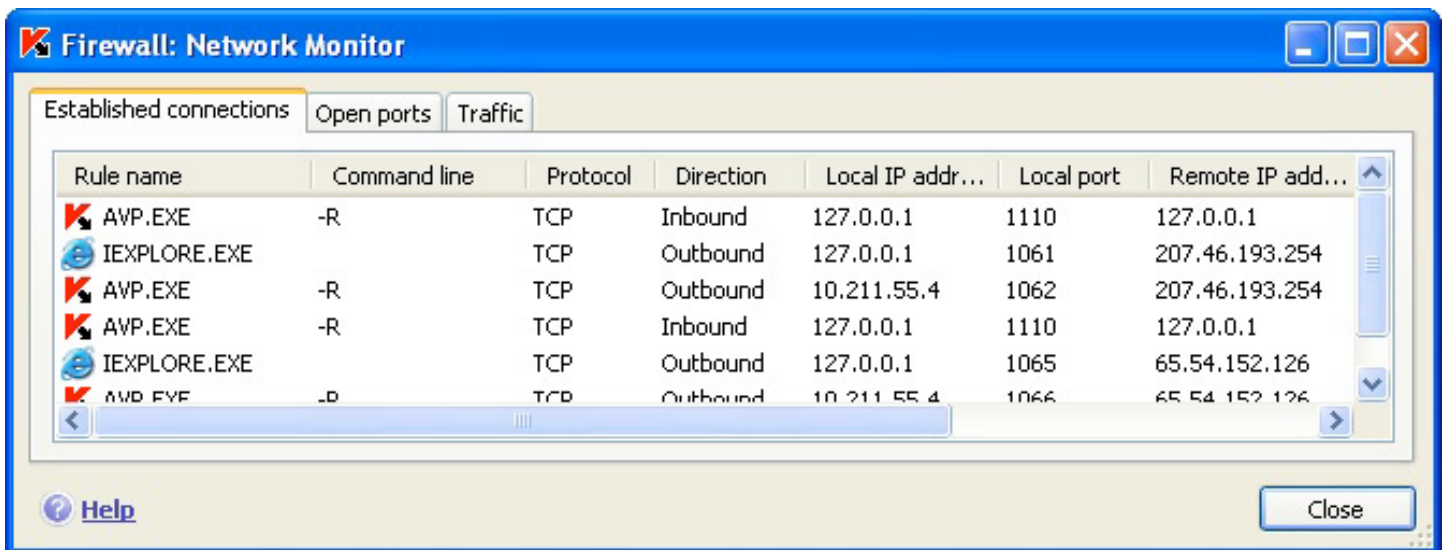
Firewall: Network Monitor

Established connections | Open ports | Traffic

| Rule name | Command line | Protocol | Direction | Local IP addr... | Local port | Remote IP add... |
|---|---|---|---|---|---|---|
| AVP.EXE | -R | TCP | Inbound | 127.0.0.1 | 1110 | 127.0.0.1 |
| IEXPLORE.EXE | | TCP | Outbound | 127.0.0.1 | 1061 | 207.46.193.254 |
| AVP.EXE | -R | TCP | Outbound | 10.211.55.4 | 1062 | 207.46.193.254 |
| AVP.EXE | -R | TCP | Inbound | 127.0.0.1 | 1110 | 127.0.0.1 |
| IEXPLORE.EXE | | TCP | Outbound | 127.0.0.1 | 1065 | 65.54.152.126 |
| AVP.EXE | -R | TCP | Outbound | 10.211.55.4 | 1066 | 65.54.152.126 |

Help

Close